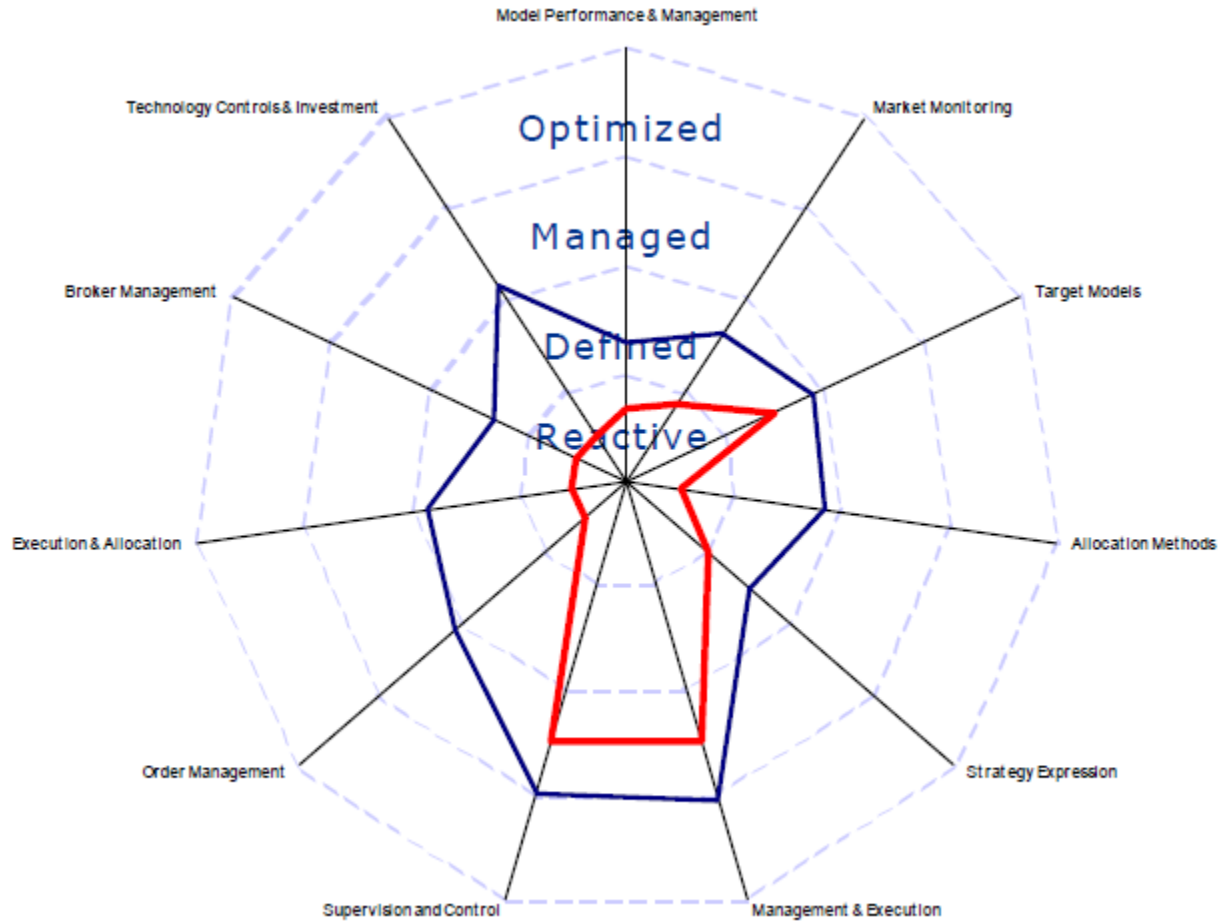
Model Performance & Management

Technology Controls & Investment

Market Monitoring

Optimized

Managed

Defined

Reactive

Broker Management

Target Models

Execution & Allocation

Allocation Methods

Order Management

Strategy Expression

Supervision and Control

Management & Execution